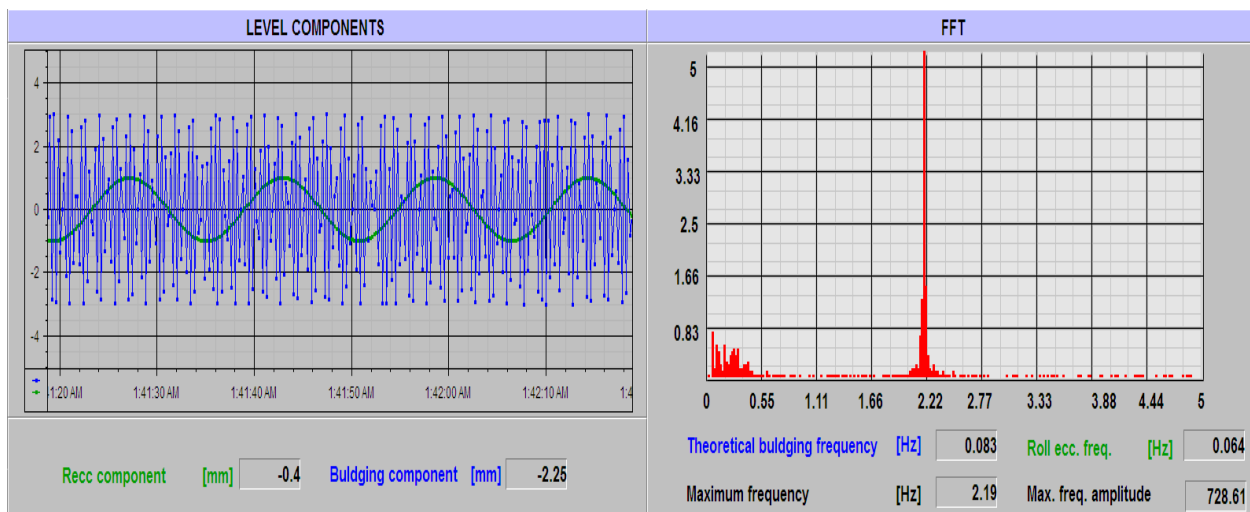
LEVEL COMPONENTS

4
2
0
-2
-4

1:20 AM
1:41:30 AM
1:41:40 AM
1:41:50 AM
1:42:00 AM
1:42:10 AM
1:4

Recc component [mm] -0.4 Buldging component [mm] -2.25

FFT

5
4.16
3.33
2.5
1.66
0.83

0 0.55 1.11 1.66 2.22 2.77 3.33 3.88 4.44 5

Theoretical buldging frequency [Hz] 0.083 Roll ecc. freq. [Hz] 0.064

Maximum frequency [Hz] 2.19 Max. freq. amplitude 728.61